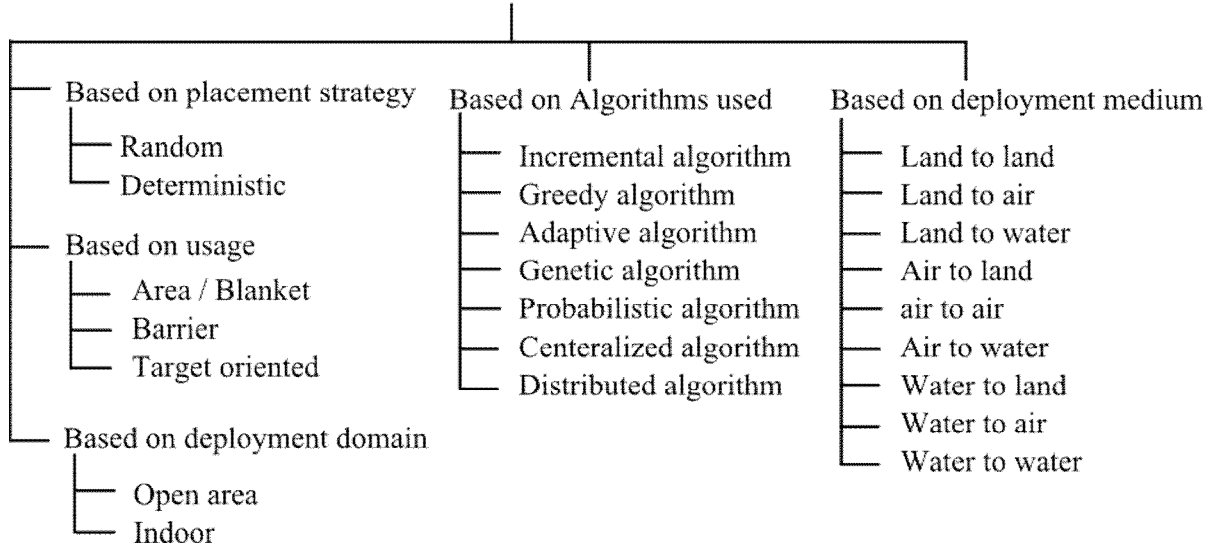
Based on placement strategy
Random
Deterministic

Based on usage
Area / Blanket
Barrier
Target oriented

Based on deployment domain
Open area
Indoor

Based on Algorithms used
Incremental algorithm
Greedy algorithm
Adaptive algorithm
Genetic algorithm
Probabilistic algorithm
Centeralized algorithm
Distributed algorithm

Based on deployment medium
Land to land
Land to air
Land to water
Air to land
air to air
Air to water
Water to land
Water to air
Water to water